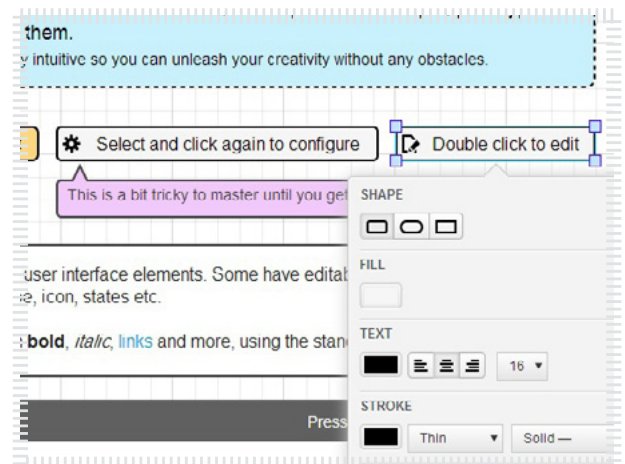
them.
y intuitive so you can unleash your creativity without any obstacles.

Select and click again to configure

Double click to edit

This is a bit tricky to master until you get

user interface elements. Some have editab
e, icon, states etc.

bold, *italic*, links and more, using the stan

Press

SHAPE

FILL

TEXT

16 ▾

STROKE

Thin ▾

Solid —